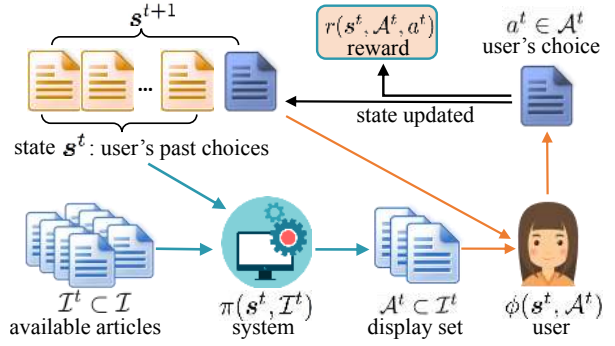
$\boldsymbol{s}^{t+1}$

...

$r(\boldsymbol{s}^t, \mathcal{A}^t, a^t)$
reward

$a^t \in \mathcal{A}^t$
user's choice

state updated

state $\boldsymbol{s}^t$: user's past choices

$\mathcal{I}^t \subset \mathcal{I}$
available articles

$\pi(\boldsymbol{s}^t, \mathcal{I}^t)$
system

$\mathcal{A}^t \subset \mathcal{I}^t$
display set

$\phi(\boldsymbol{s}^t, \mathcal{A}^t)$
user